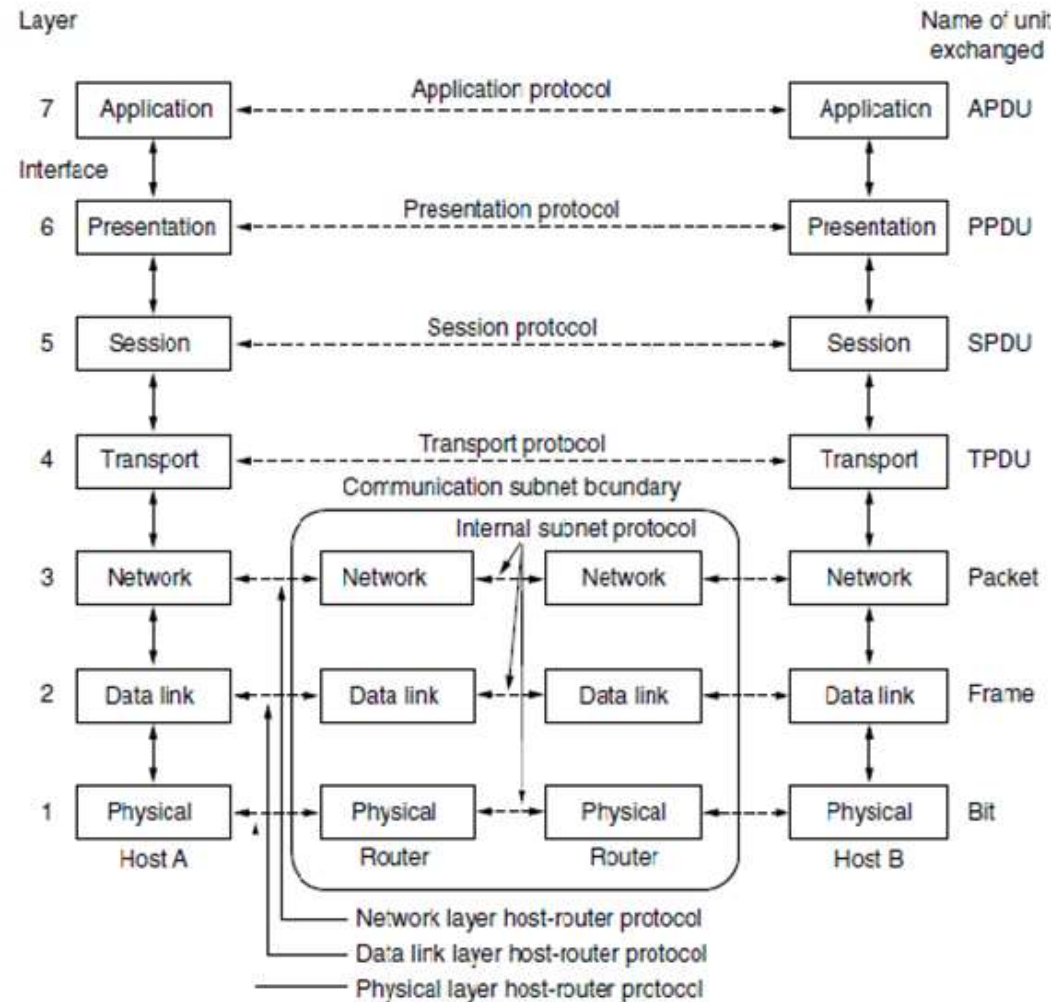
Layer

Name of unit exchanged

7 Application

Application protocol

Application APDU

Interface

6 Presentation

Presentation protocol

Presentation PPDU

5 Session

Session protocol

Session SPDU

4 Transport

Transport protocol

Transport TPDU

Communication subnet boundary

Internal subnet protocol

3 Network

Network

Network

Network Packet

2 Data link

Data link

Data link

Data link Frame

1 Physical

Physical

Physical

Physical Bit

Host A

Router

Router

Host B

Network layer host-router protocol

Data link layer host-router protocol

Physical layer host-router protocol